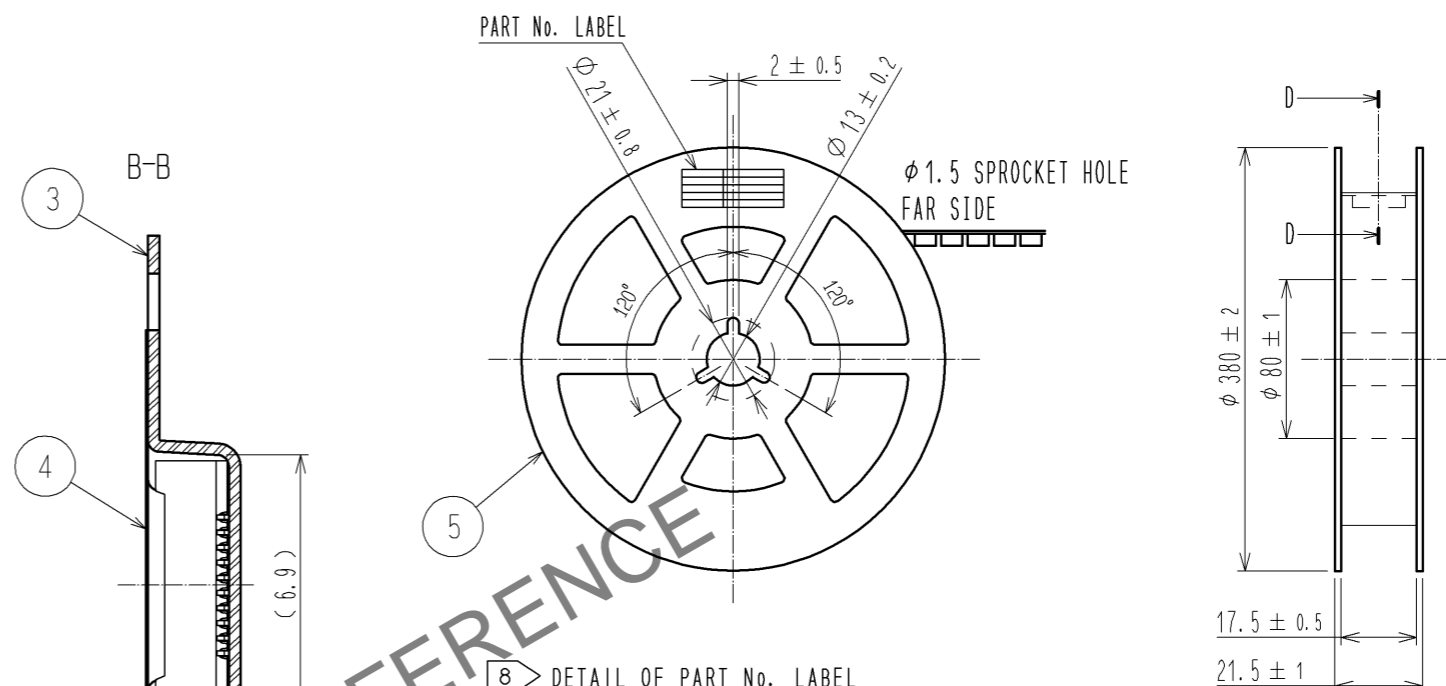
PART No. LABEL

$\phi$ 21 $\pm$ 0.8

2 $\pm$ 0.5

$\phi$ 13 $\pm$ 0.2

B-B

3

$\phi$1.5 SPROCKET HOLE FAR SIDE

120°

120°

4

5

( 6.9 )

D

D

$\phi$ 380 $\pm$ 2

$\phi$ 80 $\pm$ 1

17.5 $\pm$ 0.5

21.5 $\pm$ 1

ERENCE

8 DETAIL OF PART No. LABEL